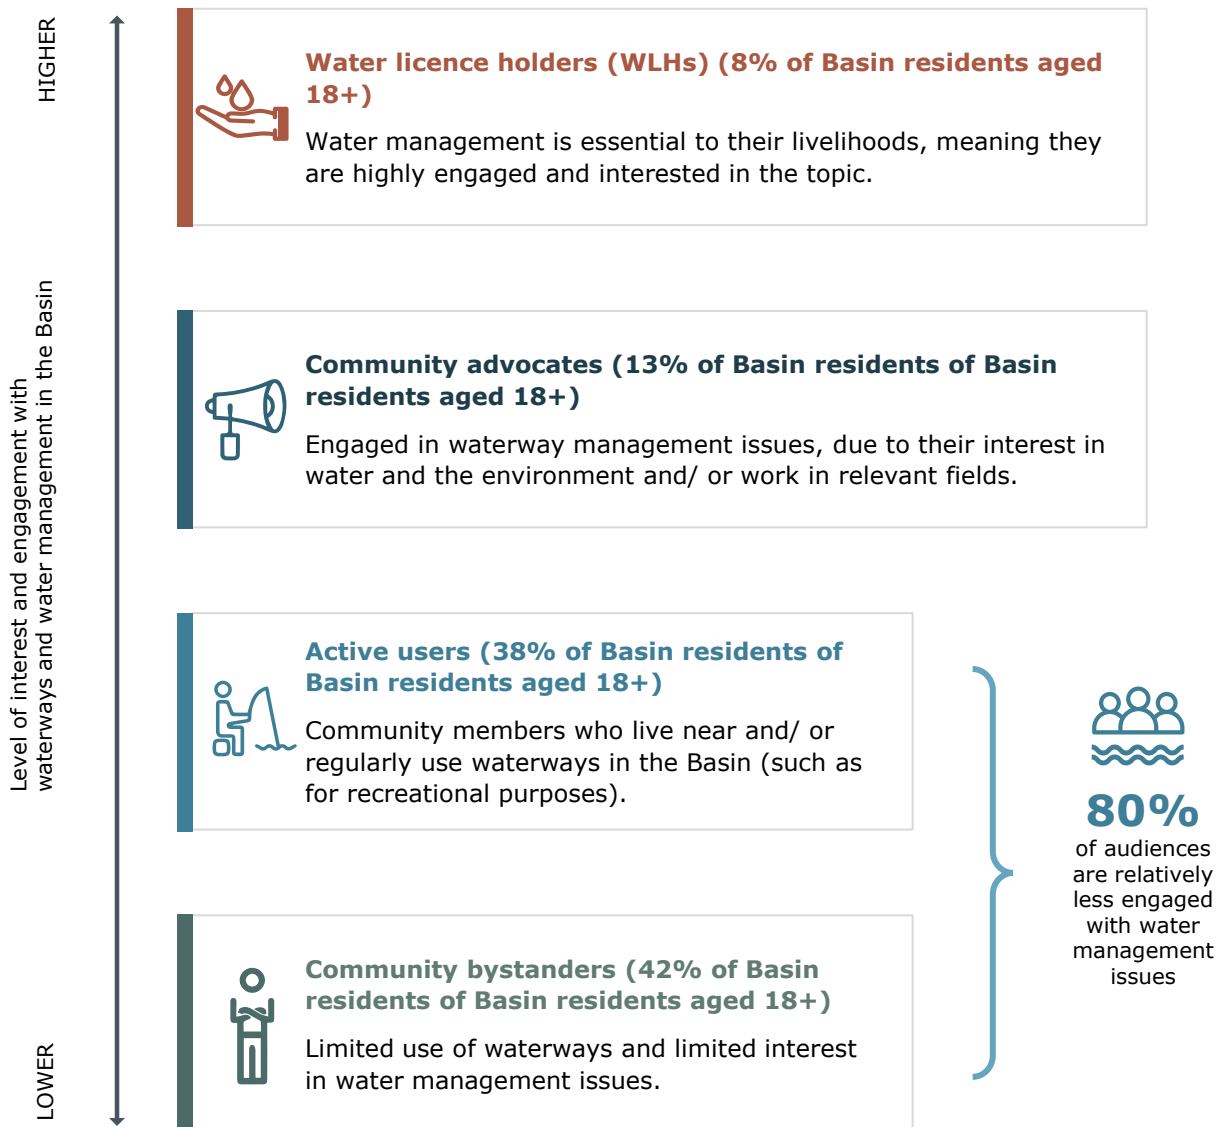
HIGHER

Level of interest and engagement with waterways and water management in the Basin

LOWER

Water licence holders (WLHs) (8% of Basin residents aged 18+)

Water management is essential to their livelihoods, meaning they are highly engaged and interested in the topic.

Community advocates (13% of Basin residents of Basin residents aged 18+)

Engaged in waterway management issues, due to their interest in water and the environment and/ or work in relevant fields.

Active users (38% of Basin residents of Basin residents aged 18+)

Community members who live near and/ or regularly use waterways in the Basin (such as for recreational purposes).

Community bystanders (42% of Basin residents of Basin residents aged 18+)

Limited use of waterways and limited interest in water management issues.

80%
of audiences are relatively less engaged with water management issues